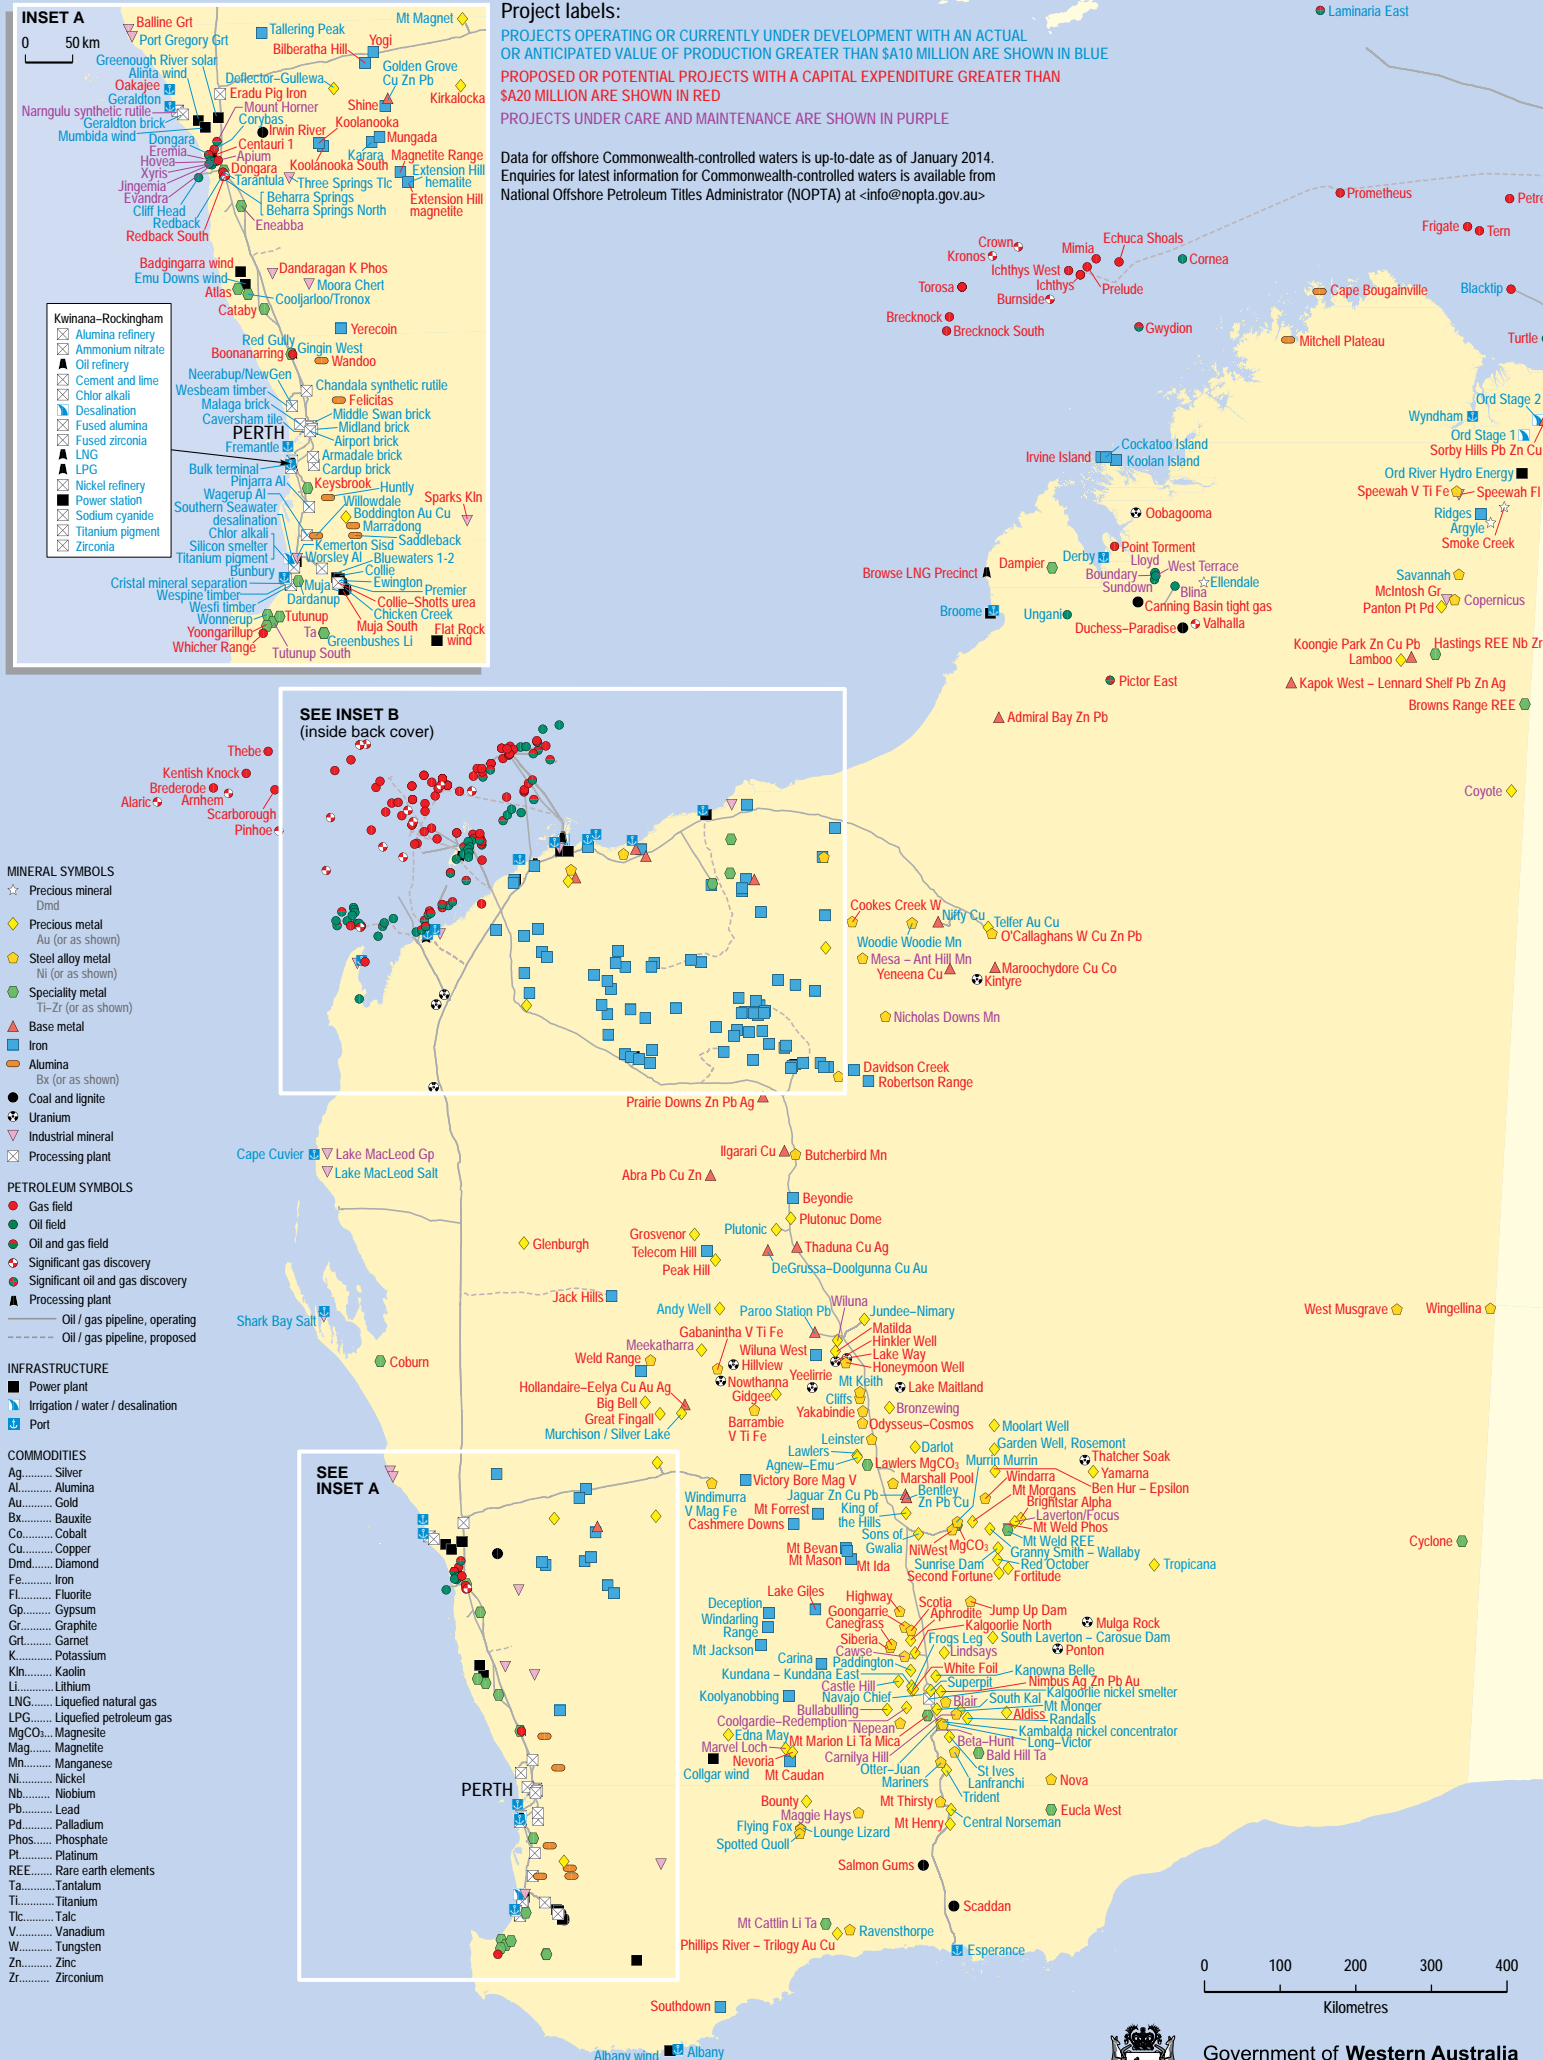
INSET A
0 50 km

Project labels:
PROJECTS OPERATING OR CURRENTLY UNDER DEVELOPMENT WITH AN ACTUAL OR ANTICIPATED VALUE OF PRODUCTION GREATER THAN $A10 MILLION ARE SHOWN IN BLUE
PROPOSED OR POTENTIAL PROJECTS WITH A CAPITAL EXPENDITURE GREATER THAN $A20 MILLION ARE SHOWN IN RED
PROJECTS UNDER CARE AND MAINTENANCE ARE SHOWN IN PURPLE

Data for offshore Commonwealth-controlled waters is up-to-date as of January 2014. Enquiries for latest information for Commonwealth-controlled waters is available from National Offshore Petroleum Titles Administrator (NOPTA) at <info@nopta.gov.au>

Balline Grt
Port Gregory Grt
Tallering Peak
Mt Magnet
Bilberatha Hill
Yogi
Greenough River solar
Alinta wind
Golden Grove Cu Zn Pb
Oakajee
Deflector–Gullewa
Kirkalocka
Geraldton
Eradu Pig Iron
Narngulu synthetic rutile
Mount Horner
Shine
Geraldton brick
Corybas
Mumbida wind
Irwin River
Koolanooka
Dongara
Mungada
Eremia
Centauri 1
Karara
Magnetite Range
Hovea
Apium
Koolanooka South
Extension Hill hematite
Xyris
Dongara
Jingemia
Tarantula
Three Springs Tlc
Evandra
Beharra Springs
Cliff Head
Beharra Springs North
Extension Hill magnetite
Redback
Redback South
Eneabba
Badgingarra wind
Dandaragan K Phos
Emu Downs wind
Moora Chert
Atlas
Cooljarloo/Tronox
Cataby
Kwinana–Rockingham
Alumina refinery
Ammonium nitrate
Oil refinery
Cement and lime
Chlor alkali
Desalination
Fused alumina
Fused zirconia
LNG
LPG
Nickel refinery
Power station
Sodium cyanide
Titanium pigment
Zirconia
Yerecoin
Red Gully
Gingin West
Boonanarring
Wandoo
Neerabup/NewGen
Chandala synthetic rutile
Wesbeam timber
Felicitas
Malaga brick
Middle Swan brick
Caversham tile
Midland brick
PERTH
Airport brick
Fremantle
Armadale brick
Bulk terminal
Cardup brick
Pinjarra Al
Keysbrook
Huntly
Wagerup Al
Willowdale
Sparks Kln
Southern Seawater desalination
Boddington Au Cu
Marradong
Chlor alkali
Saddleback
Silicon smelter
Kemerton Sisd
Titanium pigment
Worsley Al
Bluewaters 1-2
Bunbury
Collie
Cristal mineral separation
Muja
Ewington
Premier
Wespine timber
Dardanup
Collie–Shotts urea
Wesfi timber
Chicken Creek
Wonnerup
Tutunup
Muja South
Flat Rock wind
Yoongarillup
Ta
Greenbushes Li
Whicher Range
Tutunup South

Laminaria East
Prometheus
Petre
Frigate
Tern
Crown
Mimia
Echuca Shoals
Kronos
Ichthys West
Cornea
Ichthys
Torosa
Prelude
Burnside
Cape Bougainville
Blacktip
Brecknock
Brecknock South
Gwydion
Turtle
Mitchell Plateau
Ord Stage 2
Wyndham
Ord Stage 1
Sorby Hills Pb Zn Cu
Cockatoo Island
Irvine Island
Koolan Island
Ord River Hydro Energy
Speewah V Ti Fe
Speewah Fl
Ridges
Argyle
Oobagooma
Smoke Creek
Point Torment
Dampier
Derby
Lloyd
West Terrace
Browse LNG Precinct
Boundary
Sundown
Ellendale
Savannah
Blina
McIntosh Gr
Copernicus
Broome
Ungani
Canning Basin tight gas
Panton Pt Pd
Duchess–Paradise
Valhalla
Koongie Park Zn Cu Pb
Hastings REE Nb Zr
Lamboo
Pictor East
Kapok West – Lennard Shelf Pb Zn Ag
Browns Range REE
Admiral Bay Zn Pb
SEE INSET B (inside back cover)
Thebe
Kentish Knock
Brederode
Alaric
Arnhem
Scarborough
Pinhoe
Coyote
MINERAL SYMBOLS
Precious mineral
Dmd
Precious metal
Au (or as shown)
Steel alloy metal
Ni (or as shown)
Speciality metal
Ti–Zr (or as shown)
Base metal
Iron
Alumina
Bx (or as shown)
Coal and lignite
Uranium
Industrial mineral
Processing plant
PETROLEUM SYMBOLS
Gas field
Oil field
Oil and gas field
Significant gas discovery
Significant oil and gas discovery
Processing plant
Oil / gas pipeline, operating
Oil / gas pipeline, proposed
INFRASTRUCTURE
Power plant
Irrigation / water / desalination
Port
COMMODITIES
Ag......... Silver
Al......... Alumina
Au......... Gold
Bx......... Bauxite
Co......... Cobalt
Cu......... Copper
Dmd....... Diamond
Fe......... Iron
Fl......... Fluorite
Gp......... Gypsum
Gr......... Graphite
Grt......... Garnet
K......... Potassium
Kln......... Kaolin
Li......... Lithium
LNG....... Liquefied natural gas
LPG....... Liquefied petroleum gas
MgCO$_3$...... Magnesite
Mag....... Magnetite
Mn......... Manganese
Ni......... Nickel
Nb......... Niobium
Pb......... Lead
Pd......... Palladium
Phos...... Phosphate
Pt......... Platinum
REE....... Rare earth elements
Ta......... Tantalum
Ti......... Titanium
Tlc......... Talc
V......... Vanadium
W......... Tungsten
Zn......... Zinc
Zr......... Zirconium
Cookes Creek W
Nifty Cu
Telfer Au Cu
Woodie Woodie Mn
O'Callaghans W Cu Zn Pb
Mesa – Ant Hill Mn
Yeneena Cu
Maroochydore Cu Co
Kintyre
Nicholas Downs Mn
Davidson Creek
Robertson Range
Prairie Downs Zn Pb Ag
Ilgarari Cu
Butcherbird Mn
Cape Cuvier
Lake MacLeod Gp
Lake MacLeod Salt
Abra Pb Cu Zn
Beyondie
Plutonic Dome
Plutonic
Glenburgh
Grosvenor
Telecom Hill
Thaduna Cu Ag
Peak Hill
DeGrussa–Doolgunna Cu Au
Jack Hills
Wiluna
Andy Well
Paroo Station Pb
Jundee–Nimary
Shark Bay Salt
Gabanintha V Ti Fe
Matilda
West Musgrave
Wingellina
Meekatharra
Hinkler Well
Wiluna West
Lake Way
Weld Range
Hillview
Honeymoon Well
Coburn
Yeelirrie
Nowthanna
Mt Keith
Lake Maitland
Hollandaire–Eelya Cu Au Ag
Gidgee
Cliffs
Big Bell
Bronzewing
Yakabindie
Great Fingall
Barrambie V Ti Fe
Odysseus–Cosmos
Moolart Well
Murchison / Silver Lake
Leinster
Darlot
Garden Well, Rosemont
Lawlers
Thatcher Soak
Agnew–Emu
Lawlers MgCO$_3$
Murrin Murrin
Yamarna
SEE INSET A
Windimurra
Victory Bore Mag V
Marshall Pool
Windarra
Ben Hur – Epsilon
V Mag Fe
Jaguar Zn Cu Pb
Bentley Zn Pb Cu
Mt Morgans
Brightstar Alpha
Mt Forrest
King of the Hills
Laverton/Focus
Cashmere Downs
Mt Weld Phos
Sons of Gwalia
Mt Weld REE
Mt Bevan
NiWest
MgCO$_3$
Granny Smith – Wallaby
Mt Mason
Mt Ida
Sunrise Dam
Red October
Cyclone
Tropicana
Second Fortune
Fortitude
Lake Giles
Highway
Deception
Scotia
Jump Up Dam
Goongarrie
Aphrodite
Windarling Range
Canegrass
Kalgoorlie North
Mulga Rock
Siberia
Frogs Leg
South Laverton – Carosue Dam
Cawse
Lindsays
Mt Jackson
Ponton
Carina
Paddington
Kundana – Kundana East
White Foil
Kanowna Belle
Castle Hill
Superpit
Nimbus Ag Zn Pb Au
Koolyanobbing
Navajo Chief
Blair
South Kal
Kalgoorlie nickel smelter
Bullabulling
Mt Monger
Coolgardie–Redemption
Aldiss
Randalls
Nepean
Kambalda nickel concentrator
Edna May
Beta–Hunt
Long–Victor
Marvel Loch
Mt Marion Li Ta Mica
Nevoria
Bald Hill Ta
Carnilya Hill
Collgar wind
Mt Caudan
Otter–Juan
St Ives
Mariners
Lanfranchi
Nova
Trident
Bounty
Mt Thirsty
Maggie Hays
Eucla West
Flying Fox
Lounge Lizard
Mt Henry
Central Norseman
Spotted Quoll
Salmon Gums
PERTH
Scaddan
Mt Cattlin Li Ta
Ravensthorpe
Phillips River – Trilogy Au Cu
Esperance
0 100 200 300 400
Kilometres
Southdown
Albany wind
Albany
Government of Western Australia